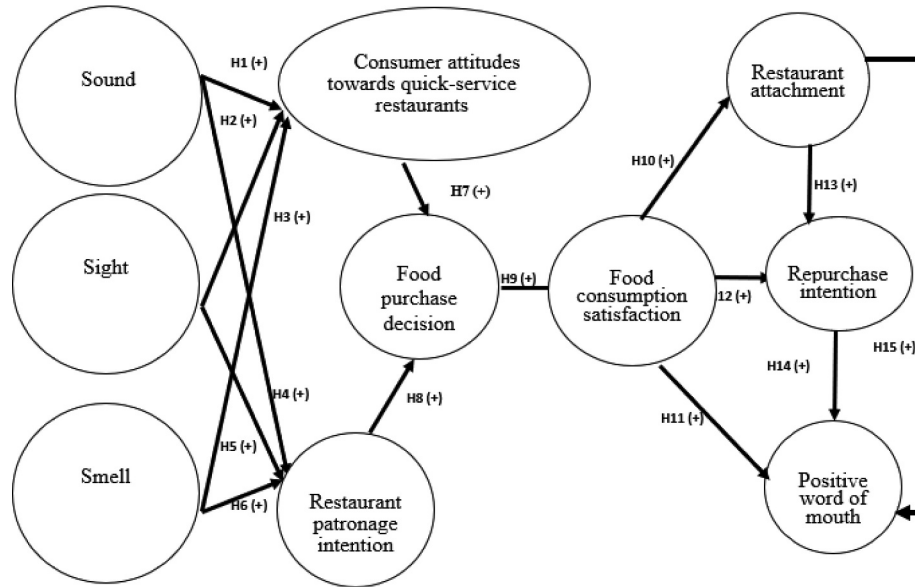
Sound

Sight

Smell

H1 (+)

H2 (+)

H3 (+)

H4 (+)

H5 (+)

H6 (+)

Consumer attitudes towards quick-service restaurants

H7 (+)

Food purchase decision

H8 (+)

Restaurant patronage intention

H9 (+)

Food consumption satisfaction

H10 (+)

Restaurant attachment

H13 (+)

12 (+)

Repurchase intention

H14 (+)

H15 (+)

H11 (+)

Positive word of mouth